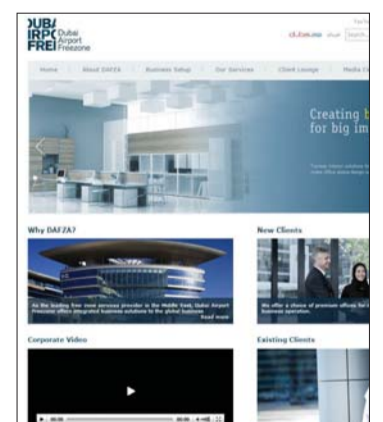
DUBAI AIRPORT FREEZONE Dubai Airport Freezone

Home | About DAFZA | Business Setup | Our Services | Client Lounge | Media C

Creating b for big im

Why DAFZA?

As the leading free zone services provider in the Middle East, Dubai Airport Freezone offers integrated business solutions to the global business

Read more

New Clients

We offer a choice of premium offices for business operation.

Corporate Video

Existing Clients